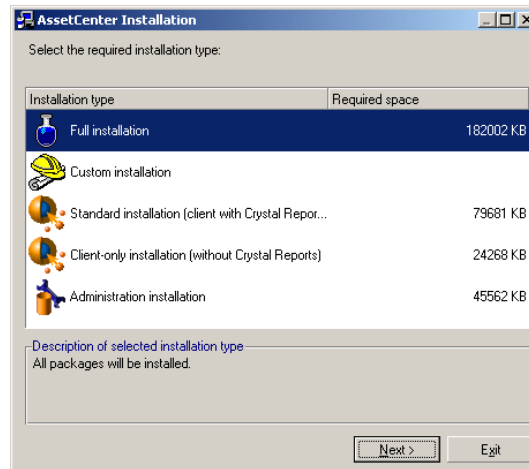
AssetCenter Installation

Select the required installation type:

| Installation type | Required space |
|---|---|
| Full installation | 182002 KB |
| Custom installation | |
| Standard installation (client with Crystal Repor... | 79681 KB |
| Client-only installation (without Crystal Reports) | 24268 KB |
| Administration installation | 45562 KB |

Description of selected installation type
All packages will be installed.

Next >
Exit